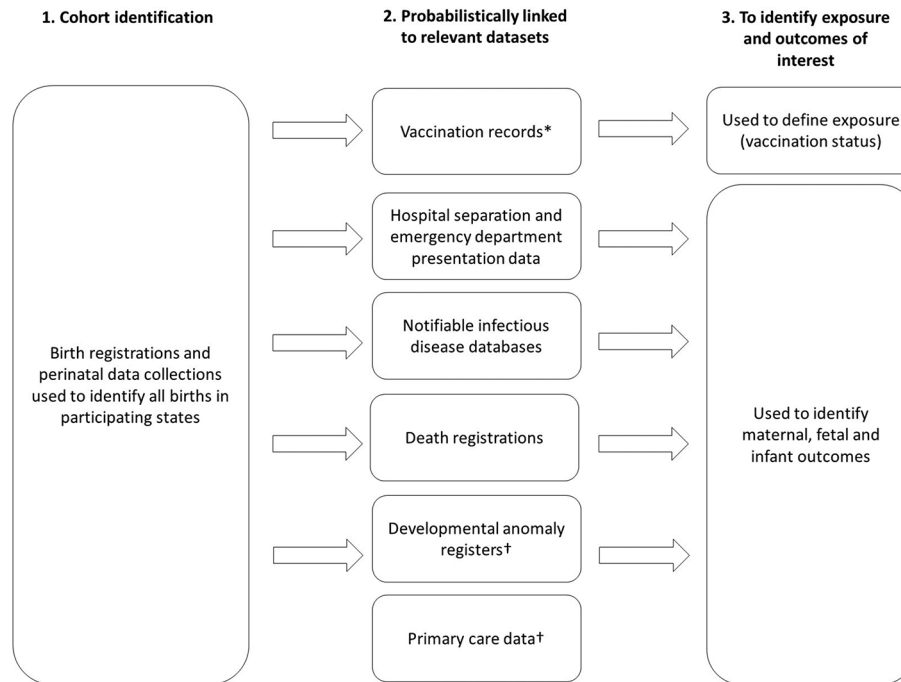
1. Cohort identification

2. Probabilistically linked to relevant datasets

3. To identify exposure and outcomes of interest

Birth registrations and perinatal data collections used to identify all births in participating states

Vaccination records*

Hospital separation and emergency department presentation data

Notifiable infectious disease databases

Death registrations

Developmental anomaly registers†

Primary care data†

Used to define exposure (vaccination status)

Used to identify maternal, fetal and infant outcomes